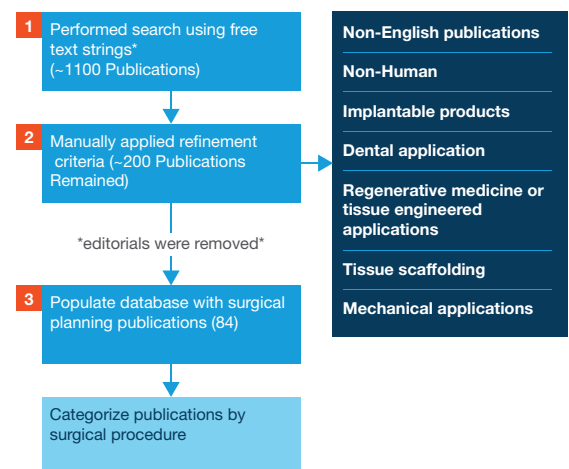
1 Performed search using free text strings* (~1100 Publications)

2 Manually applied refinement criteria (~200 Publications Remained)

*editorials were removed*

3 Populate database with surgical planning publications (84)

Categorize publications by surgical procedure

Non-English publications

Non-Human

Implantable products

Dental application

Regenerative medicine or tissue engineered applications

Tissue scaffolding

Mechanical applications